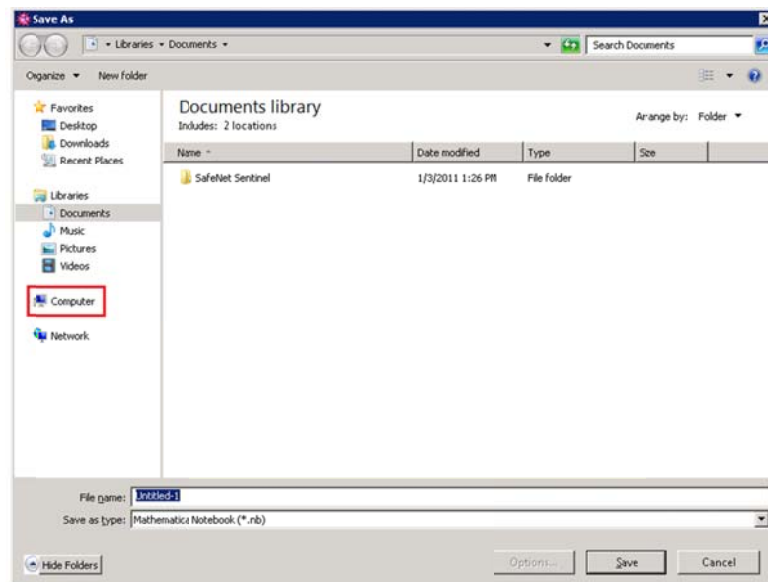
Save As

▸ Libraries ▸ Documents ▸

Search Documents

Organize ▾ New folder

Favorites
Desktop
Downloads
Recent Places

Libraries
Documents
Music
Pictures
Videos

Computer

Network

Documents library
Includes: 2 locations

Arrange by: Folder ▾

| Name | Date modified | Type | Size |
|---|---|---|---|
| SafeNet Sentinel | 1/3/2011 1:26 PM | File folder | |

File name: Untitled-1

Save as type: Mathematica Notebook (*.nb)

Hide Folders

Options...

Save

Cancel